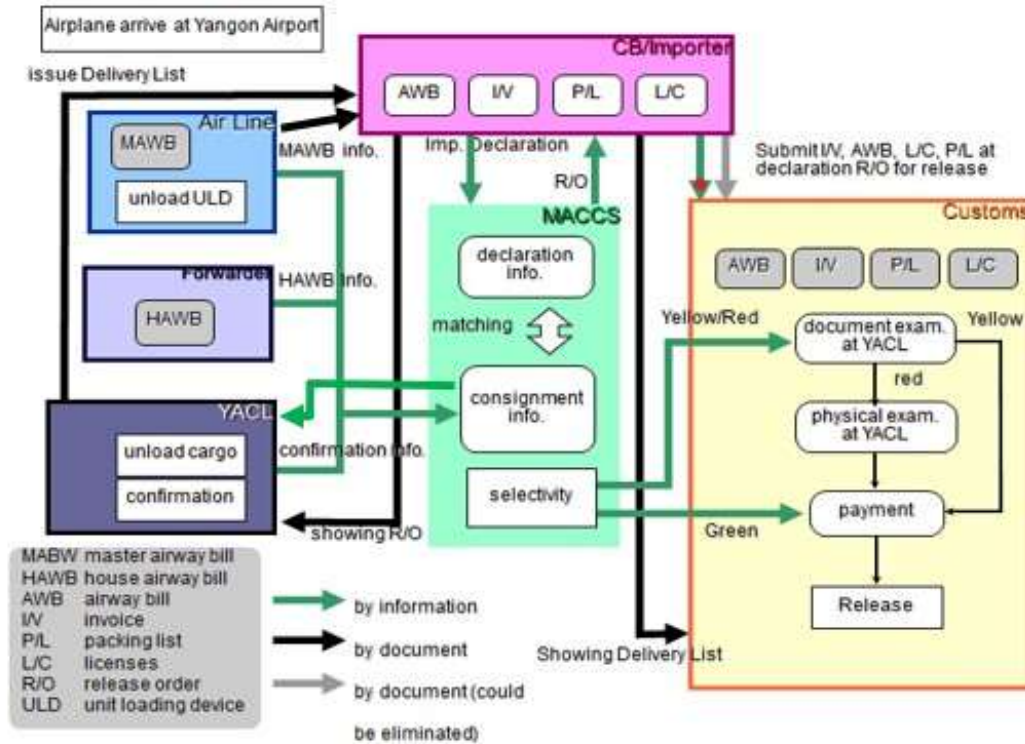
Airplane arrive at Yangon Airport

issue Delivery List

CB/Importer

AWB
I/V
P/L
L/C

Air Line
MAWB
unload ULD
MAWB info.

Imp. Declaration
R/O

Submit I/V, AWB, L/C, P/L at declaration R/O for release

MACCS
declaration info.
matching
consignment info.
selectivity

Forwarder
HAWB
HAWB info.

YACL
unload cargo
confirmation
confirmation info.
showing R/O

Customs
AWB
I/V
P/L
L/C
Yellow/Red
document exam. at YACL
Yellow
red
physical exam. at YACL
Green
payment
Release

Showing Delivery List

MABW master airway bill
HAWB house airway bill
AWB airway bill
I/V invoice
P/L packing list
L/C licenses
R/O release order
ULD unit loading device

by information
by document
by document (could be eliminated)